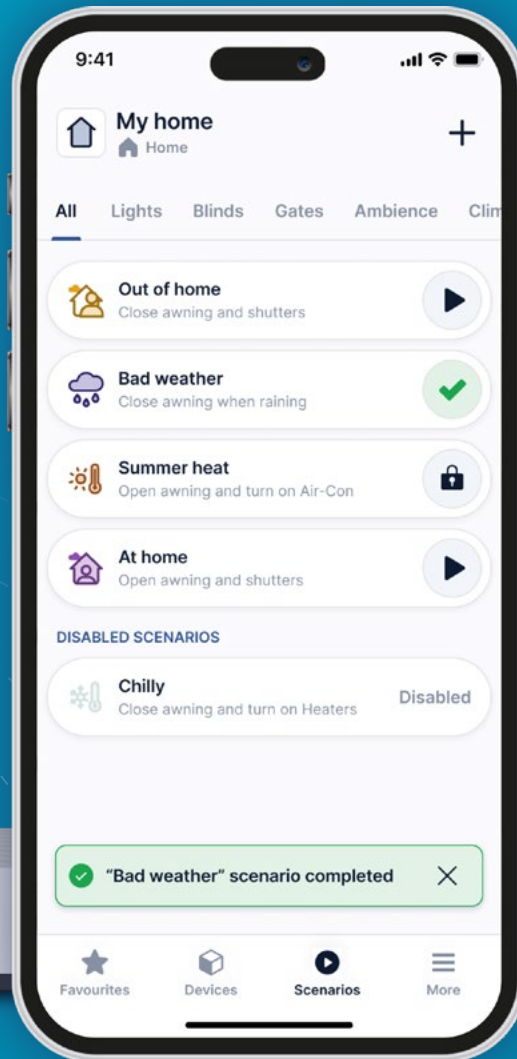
9:41

My home
Home

All Lights Blinds Gates Ambience Clim

Out of home
Close awning and shutters

Bad weather
Close awning when raining

Summer heat
Open awning and turn on Air-Con

At home
Open awning and shutters

DISABLED SCENARIOS

Chilly
Close awning and turn on Heaters
Disabled

"Bad weather" scenario completed

Favourites Devices Scenarios More